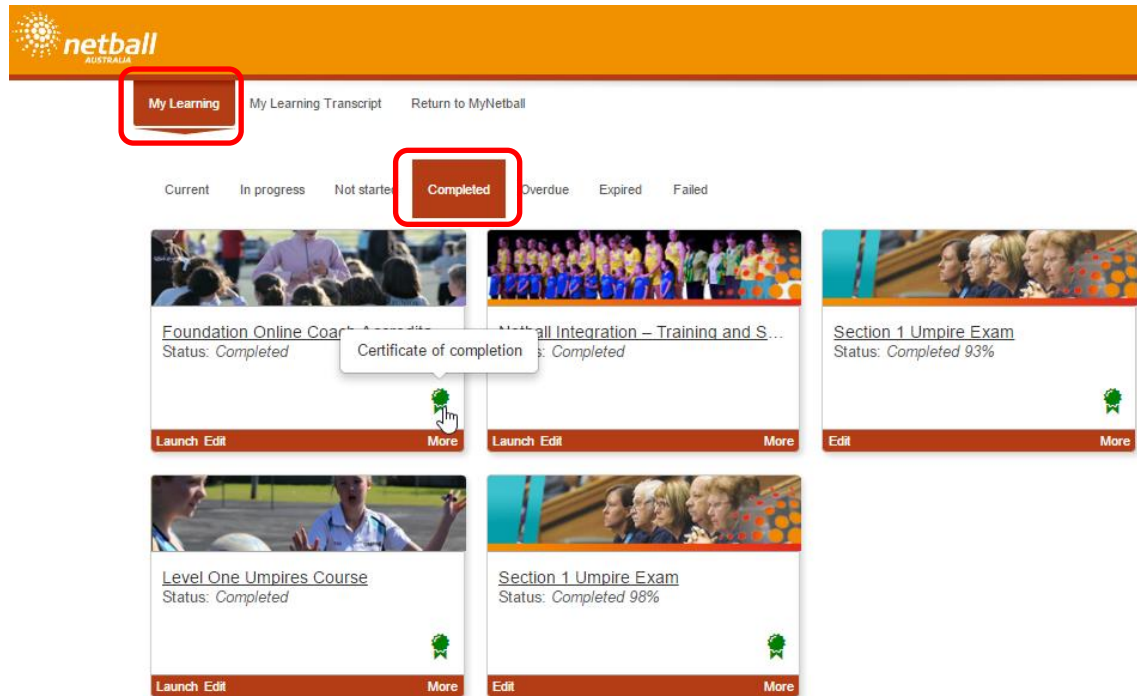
netball
AUSTRALIA

My Learning My Learning Transcript Return to MyNetball

Current In progress Not started Completed Overdue Expired Failed

Foundation Online Coach Accredita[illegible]
Status: Completed
Certificate of completion
Launch Edit More

Netball Integration – Training and S...
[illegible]s: Completed
Launch Edit More

Section 1 Umpire Exam
Status: Completed 93%
Edit More

Level One Umpires Course
Status: Completed
Launch Edit More

Section 1 Umpire Exam
Status: Completed 98%
Edit More